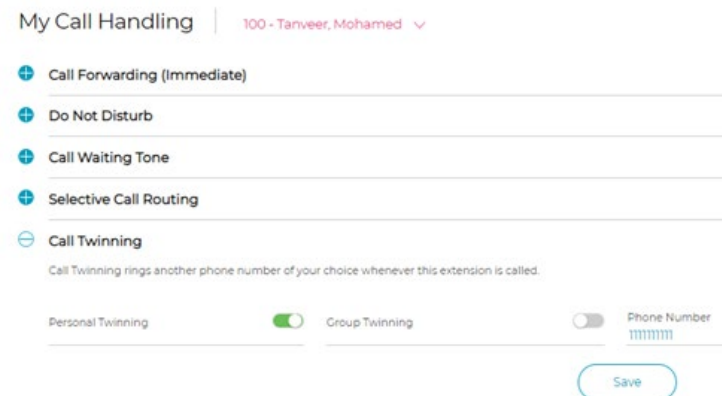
My Call Handling 100 - Tanveer, Mohamed

Call Forwarding (Immediate)

Do Not Disturb

Call Waiting Tone

Selective Call Routing

Call Twinning

Call Twinning rings another phone number of your choice whenever this extension is called.

Personal Twinning

Group Twinning

Phone Number
11111111

Save